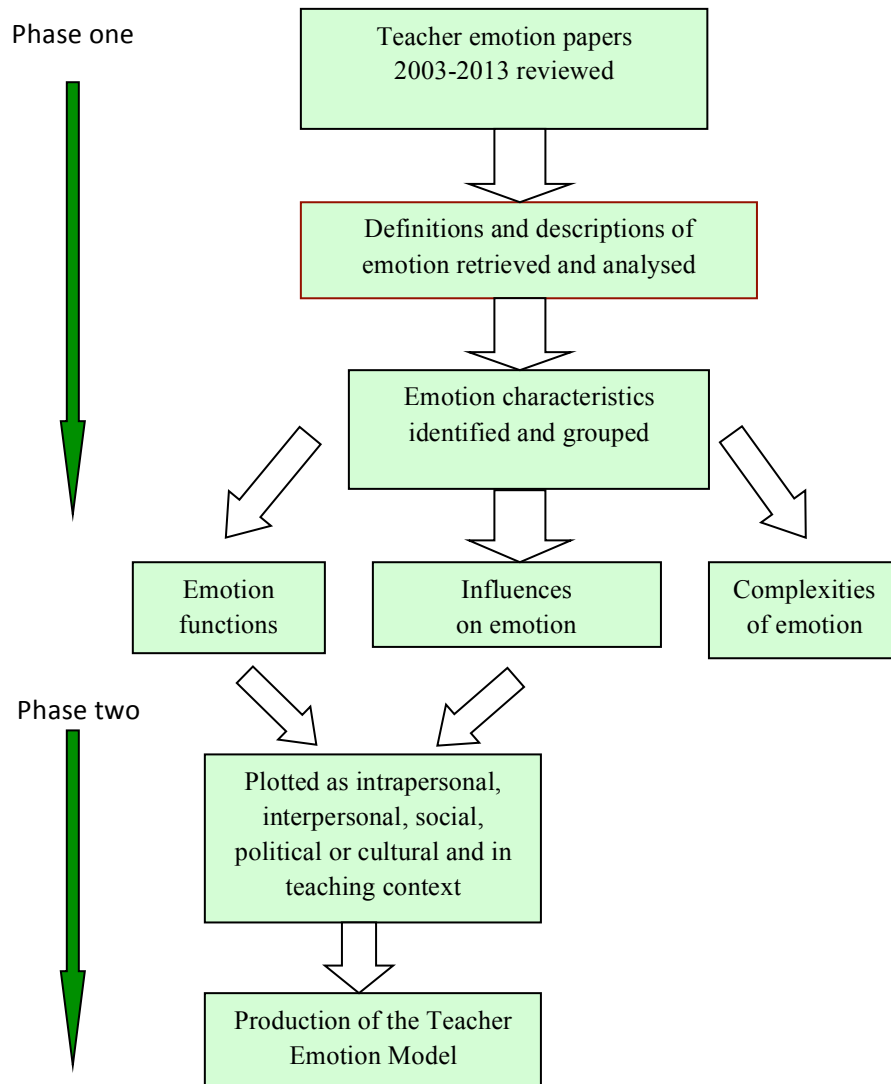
Phase one

Teacher emotion papers 2003-2013 reviewed

Definitions and descriptions of emotion retrieved and analysed

Emotion characteristics identified and grouped

Emotion functions

Influences on emotion

Complexities of emotion

Phase two

Plotted as intrapersonal, interpersonal, social, political or cultural and in teaching context

Production of the Teacher Emotion Model